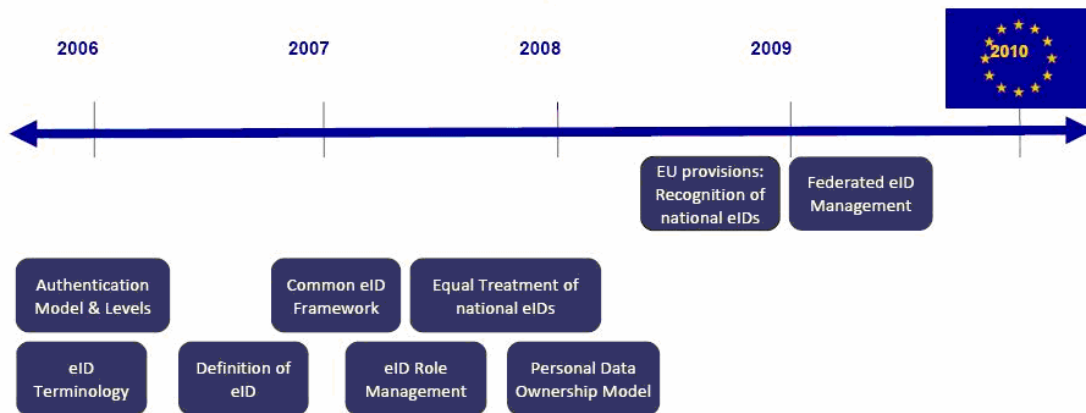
2006

2007

2008

2009

2010

EU provisions: Recognition of national eIDs

Federated eID Management

Authentication Model & Levels

Common eID Framework

Equal Treatment of national eIDs

eID Terminology

Definition of eID

eID Role Management

Personal Data Ownership Model